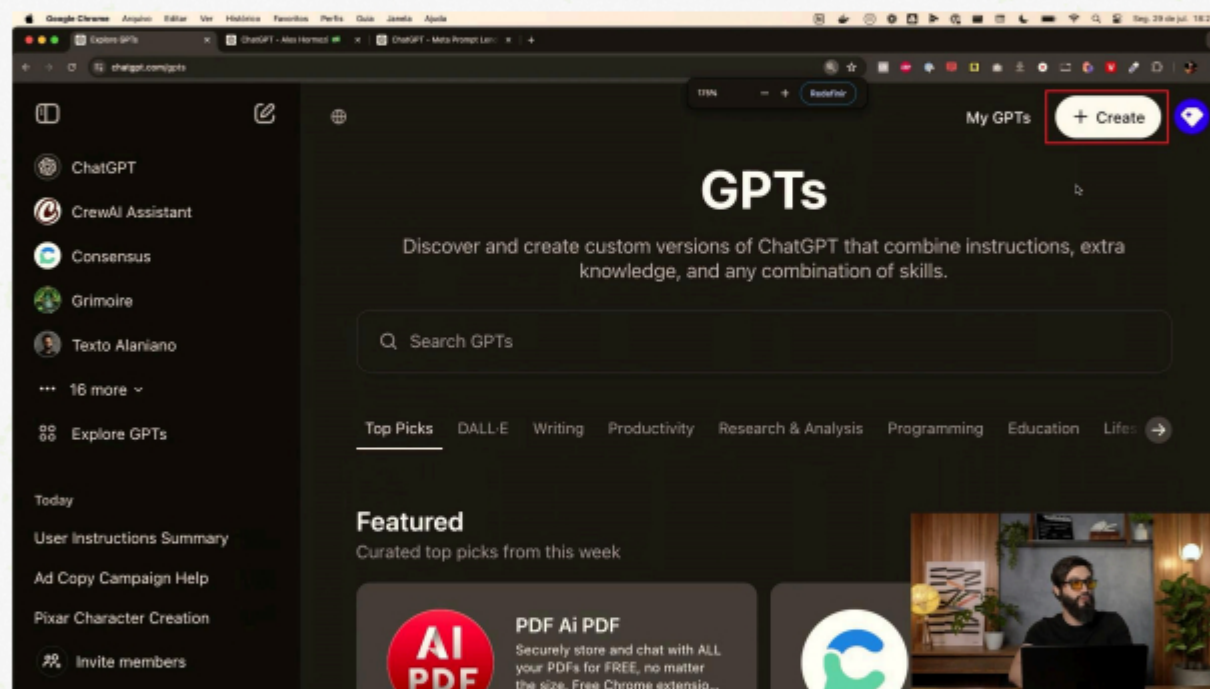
Google Chrome Arquivo Editar Ver Histórico Favoritos Perfis Guia Janela Ajuda

Seg. 29 de jul. 18:2

Explore GPTs
ChatGPT - Alex Hormozi
ChatGPT - Meta Prompt Len

chatgpt.com/gpts

175% − + Redefinir

ChatGPT
CrewAI Assistant
Consensus
Grimoire
Texto Alaniano
16 more
Explore GPTs

Today
User Instructions Summary
Ad Copy Campaign Help
Pixar Character Creation
Invite members

My GPTs
+ Create

GPTs

Discover and create custom versions of ChatGPT that combine instructions, extra knowledge, and any combination of skills.

Search GPTs

Top Picks DALL·E Writing Productivity Research & Analysis Programming Education Lifes

Featured
Curated top picks from this week

AI PDF
PDF Ai PDF
Securely store and chat with ALL your PDFs for FREE, no matter the size. Free Chrome extensio...